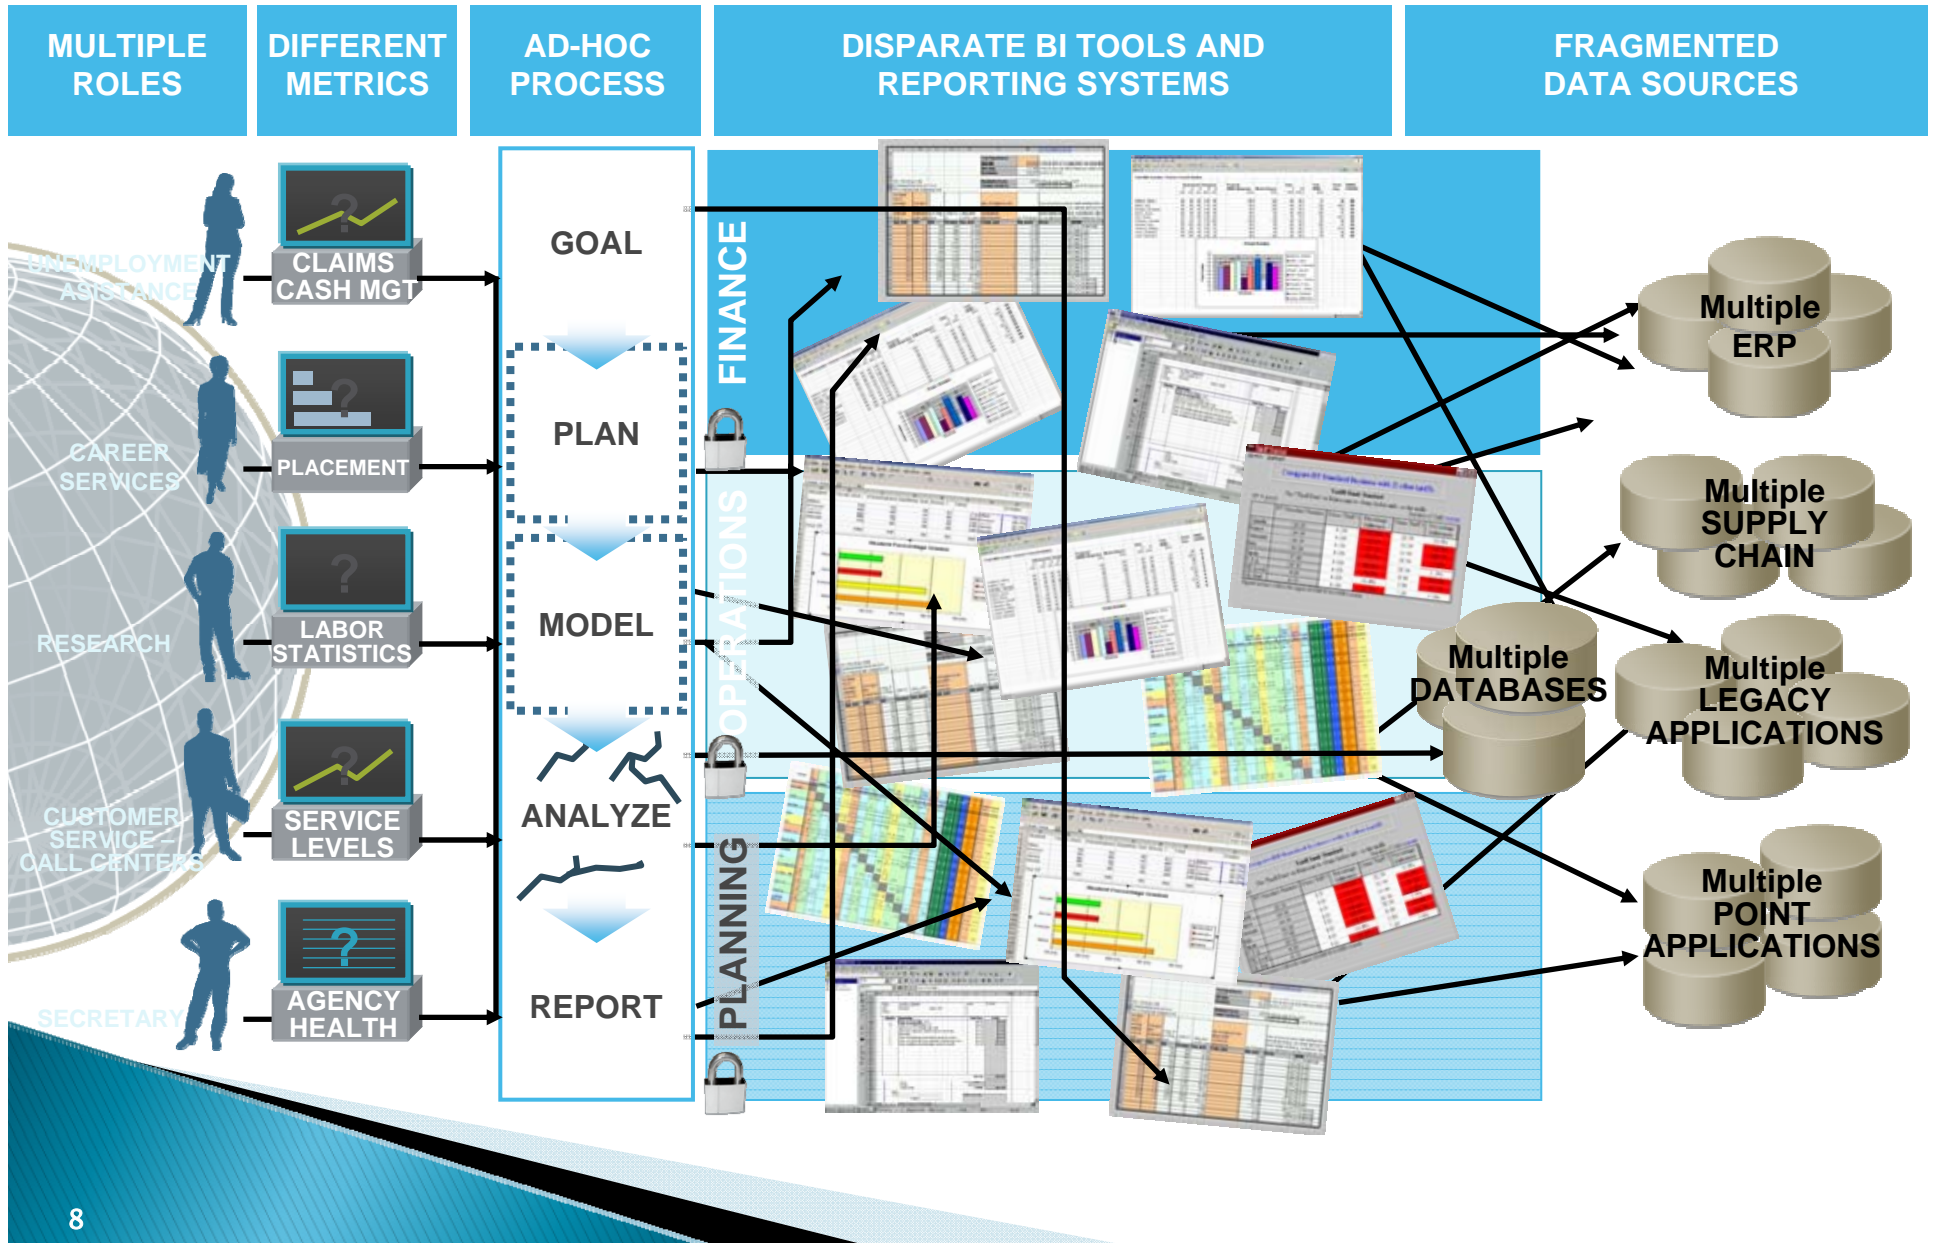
MULTIPLE ROLES

DIFFERENT METRICS

AD-HOC PROCESS

DISPARATE BI TOOLS AND REPORTING SYSTEMS

FRAGMENTED DATA SOURCES

UNEMPLOYMENT ASSISTANCE

CLAIMS CASH MGT

CAREER SERVICES

PLACEMENT

RESEARCH

LABOR STATISTICS

CUSTOMER SERVICE – CALL CENTERS

SERVICE LEVELS

SECRETARY

AGENCY HEALTH

GOAL

PLAN

MODEL

ANALYZE

REPORT

FINANCE

OPERATIONS

PLANNING

Multiple ERP

Multiple SUPPLY CHAIN

Multiple DATABASES

Multiple LEGACY APPLICATIONS

Multiple POINT APPLICATIONS

8